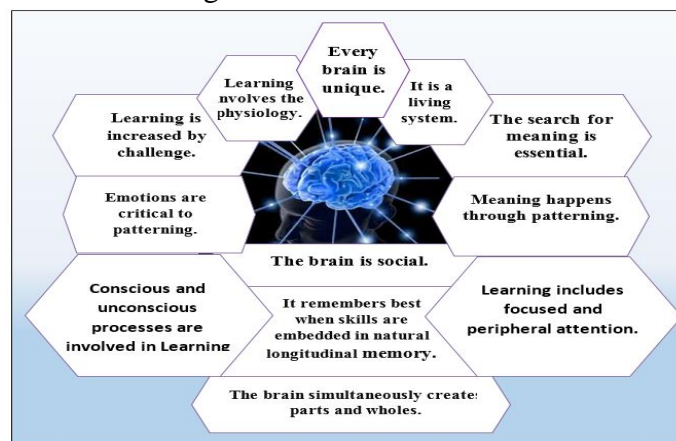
Every brain is unique.

Learning nvolves the physiology.

It is a living system.

Learning is increased by challenge.

The search for meaning is essential.

Emotions are critical to patterning.

Meaning happens through patterning.

The brain is social.

Conscious and unconscious processes are involved in Learning

It remembers best when skills are embedded in natural longitudinal memory.

Learning includes focused and peripheral attention.

The brain simultaneously create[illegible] parts and wholes.